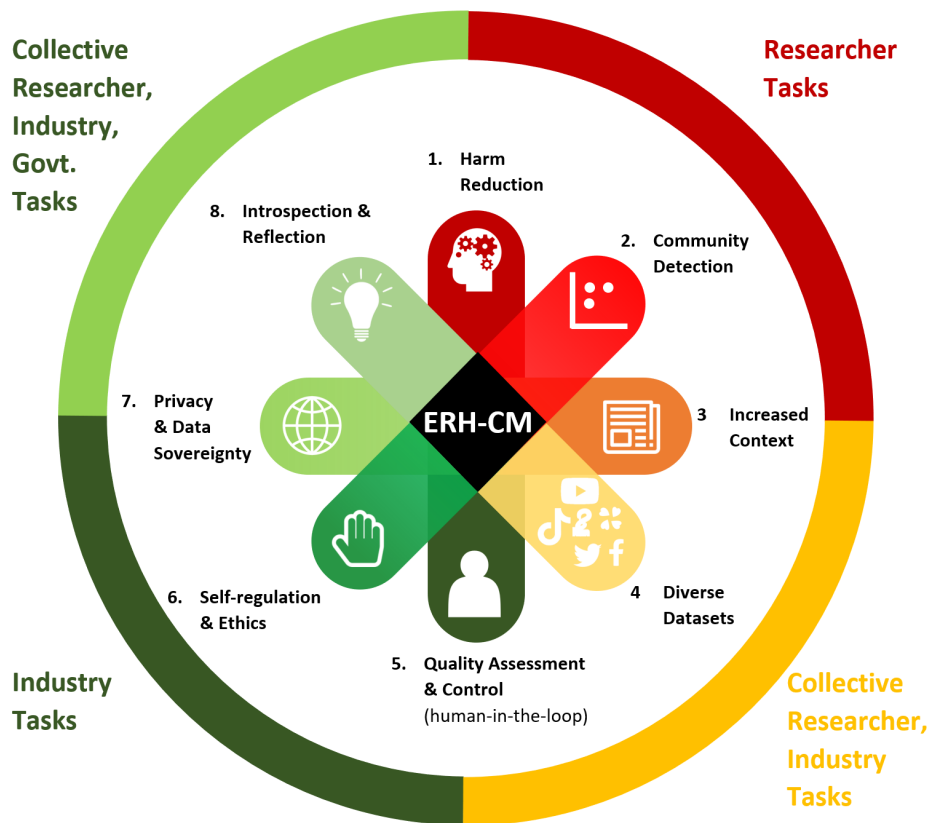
Collective Researcher, Industry, Govt. Tasks

Researcher Tasks

1. Harm Reduction

2. Community Detection

3 Increased Context

4 Diverse Datasets

5. Quality Assessment & Control (human-in-the-loop)

6. Self-regulation & Ethics

7. Privacy & Data Sovereignty

8. Introspection & Reflection

ERH-CM

Industry Tasks

Collective Researcher, Industry Tasks